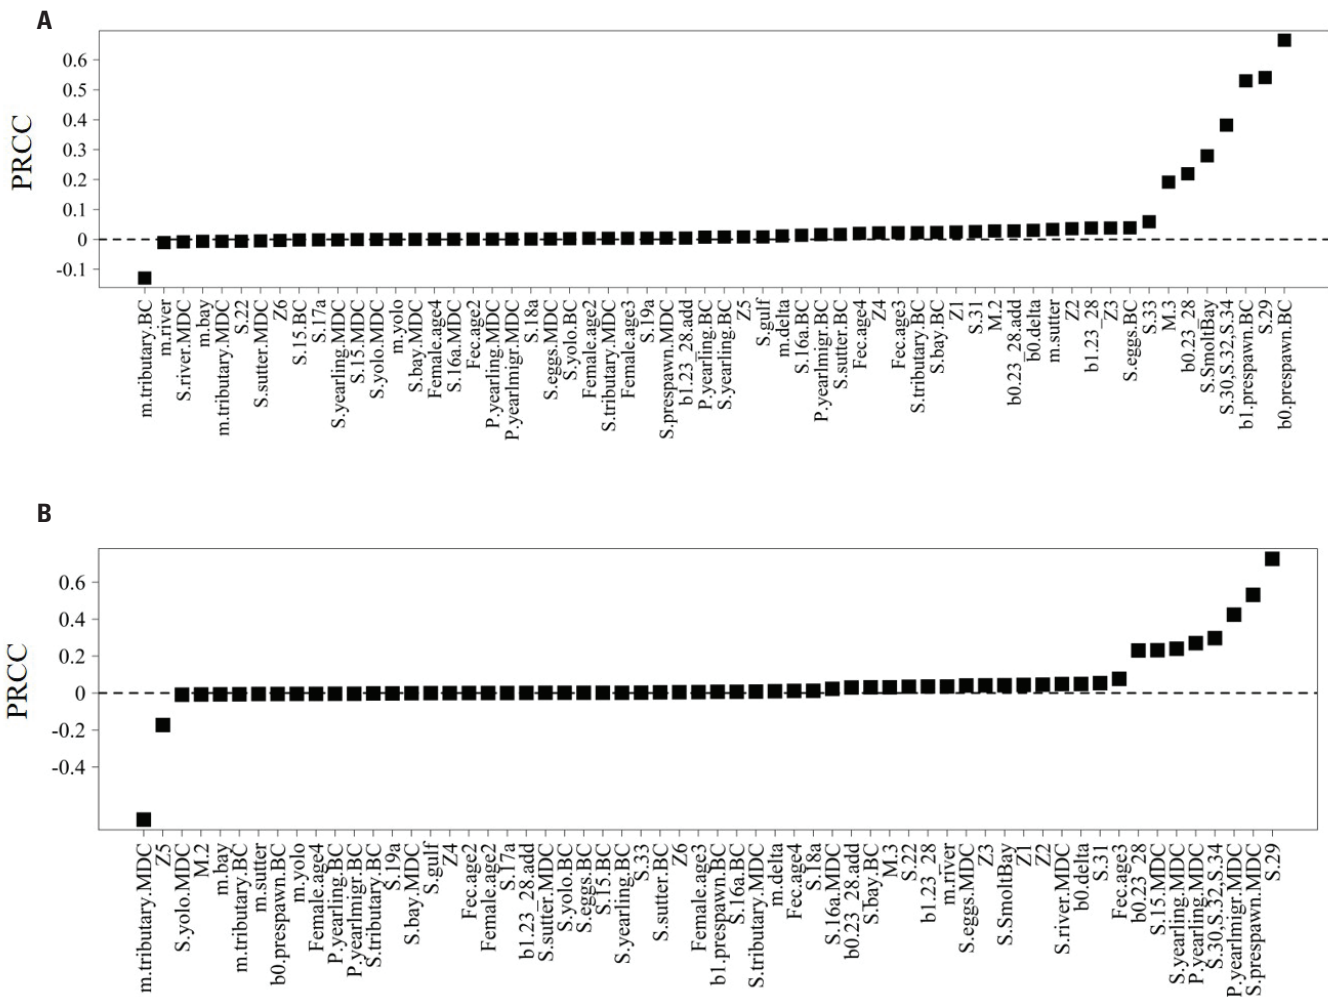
A

PRCC

0.6
0.5
0.4
0.3
0.2
0.1
0
-0.1

m.tributary.BC
m.river
S.river.MDC
m.bay
m.tributary.MDC
S.22
S.sutter.MDC
Z6
S.15.BC
S.17a
S.yearling.MDC
S.15.MDC
S.yolo.MDC
m.yolo
S.bay.MDC
Female.age4
S.16a.MDC
Fec.age2
P.yearling.MDC
P.yearlmigr.MDC
S.18a
S.eggs.MDC
S.yolo.BC
Female.age2
S.tributary.MDC
Female.age3
S.19a
S.prespawn.MDC
b1.23_28.add
P.yearling.BC
S.yearling.BC
Z5
S.gulf
m.delta
S.16a.BC
P.yearlmigr.BC
S.sutter.BC
Fec.age4
Z4
Fec.age3
S.tributary.BC
S.bay.BC
Z1
S.31
M.2
b0.23_28.add
b0.delta
m.sutter
Z2
b1.23_28
Z3
S.eggs.BC
S.33
M.3
b0.23_28
S.SmoltBay
S.30,S.32,S.34
b1.prespawn.BC
S.29
b0.prespawn.BC

B

PRCC

0.6
0.4
0.2
0
-0.2
-0.4

m.tributary.MDC
Z5
S.yolo.MDC
M.2
m.bay
m.tributary.BC
m.sutter
b0.prespawn.BC
m.yolo
Female.age4
P.yearling.BC
P.yearlmigr.BC
S.tributary.BC
S.19a
S.bay.MDC
S.gulf
Z4
Fec.age2
Female.age2
S.17a
b1.23_28.add
S.sutter.MDC
S.yolo.BC
S.eggs.BC
S.15.BC
S.yearling.BC
S.33
S.sutter.BC
Z6
Female.age3
b1.prespawn.BC
S.16a.BC
S.tributary.MDC
m.delta
Fec.age4
S.18a
S.16a.MDC
b0.23_28.add
S.bay.BC
M.3
S.22
b1.23_28
m.river
S.eggs.MDC
Z3
S.SmoltBay
Z1
Z2
S.river.MDC
b0.delta
S.31
Fec.age3
b0.23_28
S.15.MDC
S.yearling.MDC
P.yearling.MDC
S.30,S.32,S.34
P.yearlmigr.MDC
S.prespawn.MDC
S.29